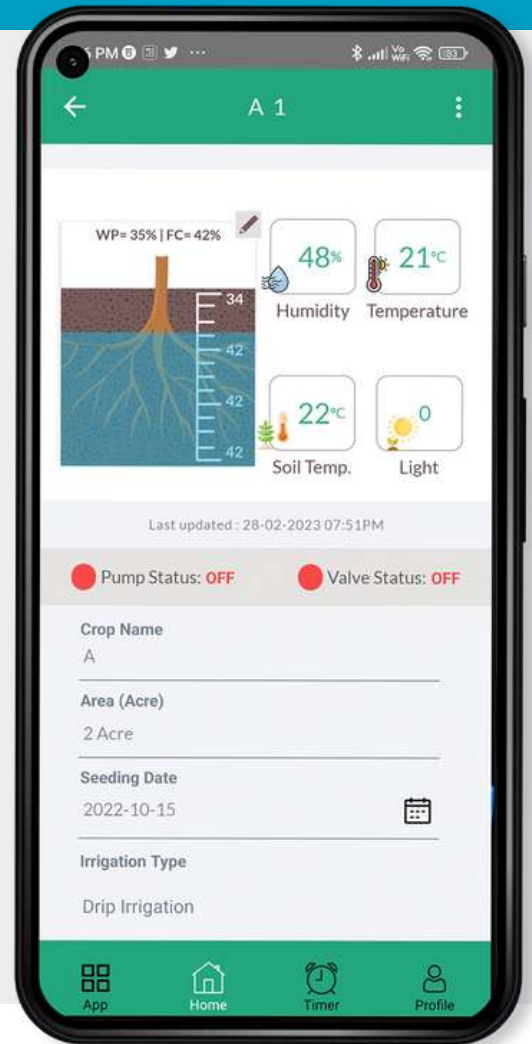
5 PM ... Vo WiFi 93

A 1

WP= 35% | FC= 42%

34
42
42
42

48%
Humidity

21°C
Temperature

22°C
Soil Temp.

0
Light

Last updated : 28-02-2023 07:51PM

Pump Status: OFF

Valve Status: OFF

Crop Name
A

Area (Acre)
2 Acre

Seeding Date
2022-10-15

Irrigation Type
Drip Irrigation

App
Home
Timer
Profile